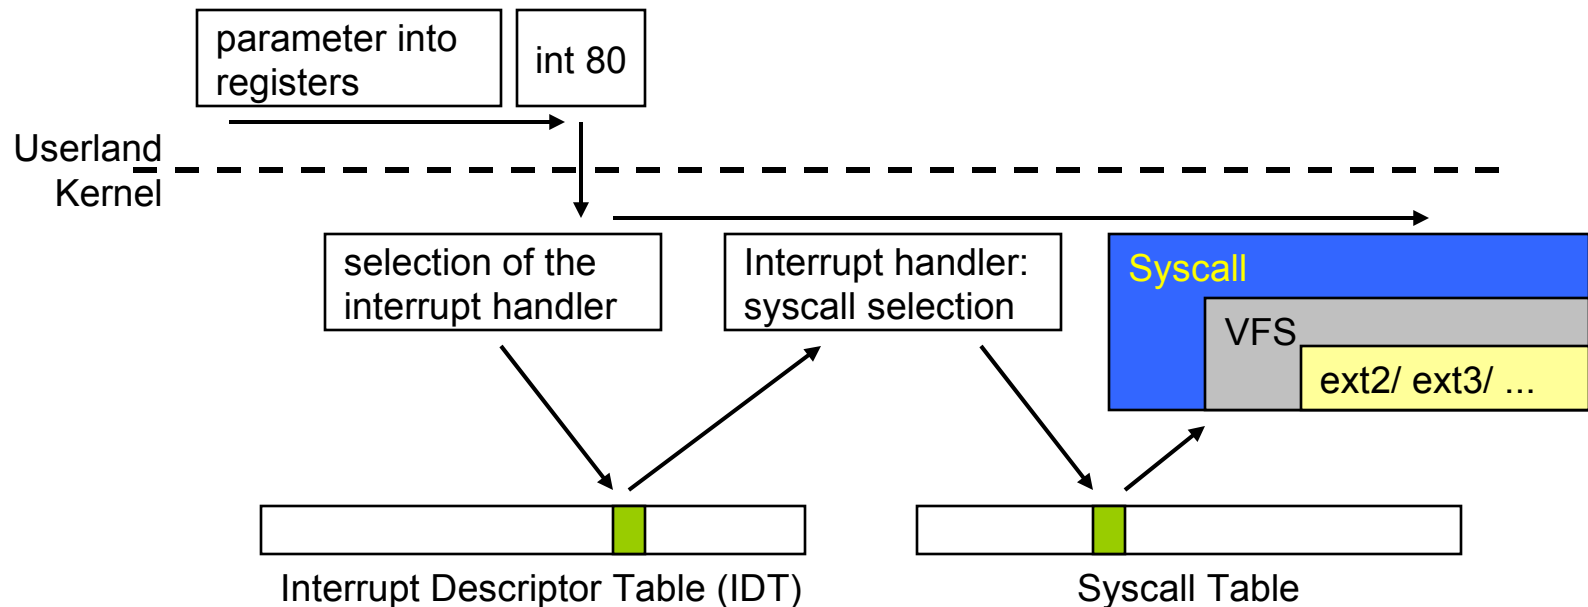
parameter into registers

int 80

Userland

Kernel

selection of the interrupt handler

Interrupt handler: syscall selection

Syscall

VFS

ext2/ ext3/ ...

Interrupt Descriptor Table (IDT)

Syscall Table